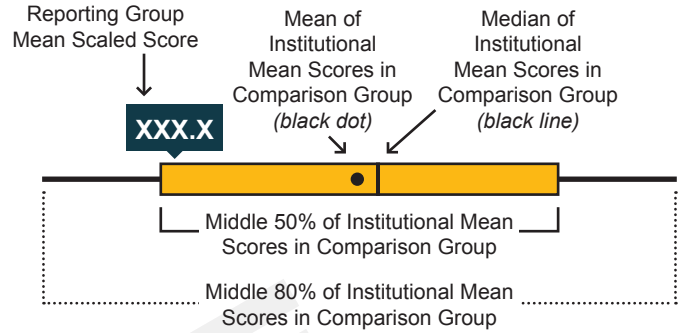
Reporting Group Mean Scaled Score

Mean of Institutional Mean Scores in Comparison Group *(black dot)*

Median of Institutional Mean Scores in Comparison Group *(black line)*

XXX.X

Middle 50% of Institutional Mean Scores in Comparison Group

Middle 80% of Institutional Mean Scores in Comparison Group